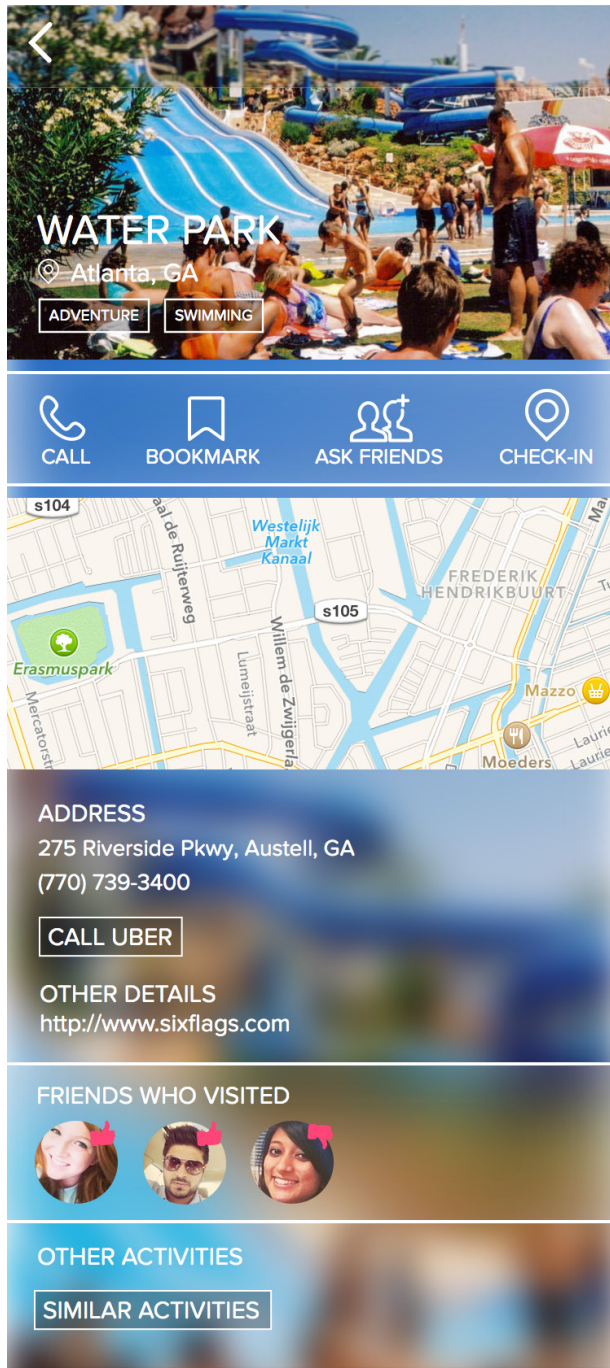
WATER PARK
Atlanta, GA
ADVENTURE SWIMMING

CALL BOOKMARK ASK FRIENDS CHECK-IN

s104
Westelijk Markt Kanaal
FREDERIK HENDRIKBUURT
s105
Erasmuspark
Willem de Zwijgerla
Lumeijstraat
Mercatorstr
Mazzo
Moeders
Lauri
Lauri

ADDRESS
275 Riverside Pkwy, Austell, GA
(770) 739-3400

CALL UBER

OTHER DETAILS
http://www.sixflags.com

FRIENDS WHO VISITED

OTHER ACTIVITIES

SIMILAR ACTIVITIES